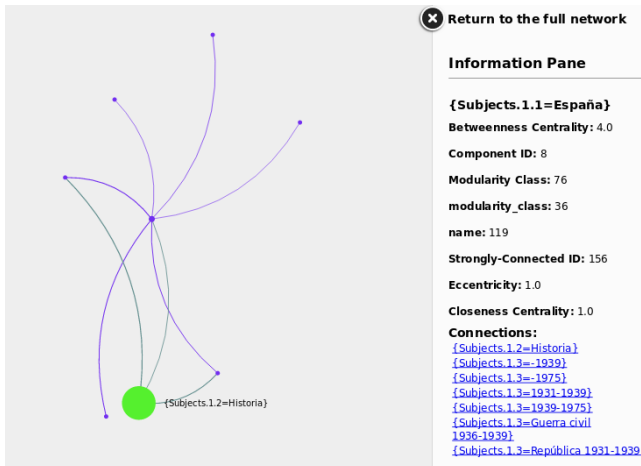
{Subjects.1.2=Historia}

Return to the full network

Information Pane

{Subjects.1.1=España}

Betweenness Centrality: 4.0

Component ID: 8

Modularity Class: 76

modularity_class: 36

name: 119

Strongly-Connected ID: 156

Eccentricity: 1.0

Closeness Centrality: 1.0

Connections:
{Subjects.1.2=Historia}
{Subjects.1.3=-1939}
{Subjects.1.3=-1975}
{Subjects.1.3=1931-1939}
{Subjects.1.3=1939-1975}
{Subjects.1.3=Guerra civil 1936-1939}
{Subjects.1.3=República 1931-1939